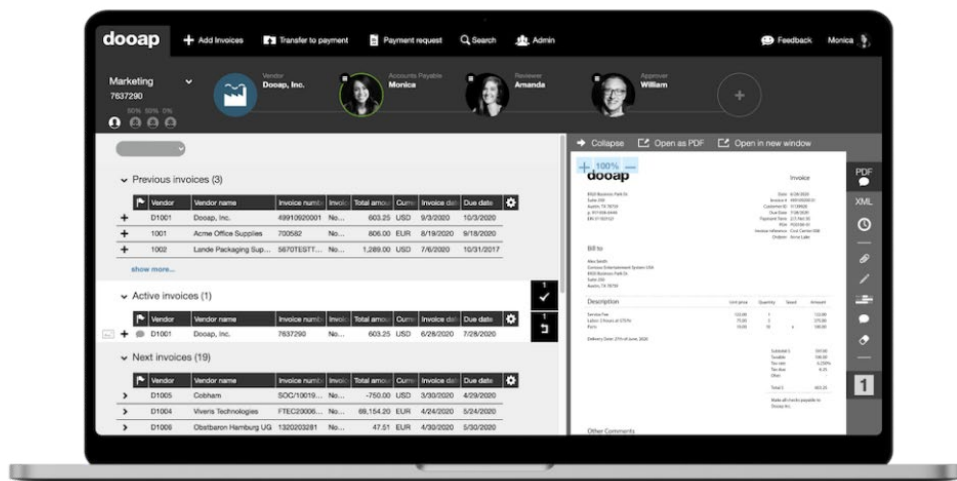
dooap + Add invoices Transfer to payment Payment request Search Admin Feedback Monica

Marketing
7637290
50% 50% 0%

Vendor
Dooap, Inc.

Accounts Payable
Monica

Reviewer
Amanda

Approver
William

Previous invoices (3)

| | Vendor | Vendor name | Invoice numb | Invoic | Total amou | Curre | Invoice dat | Due date |
|---|---|---|---|---|---|---|---|---|
| + | D1001 | Dooap, Inc. | 49910920001 | No... | 603.25 | USD | 9/3/2020 | 10/3/2020 |
| + | 1001 | Acme Office Supplies | 700582 | No... | 806.00 | EUR | 8/19/2020 | 9/18/2020 |
| + | 1002 | Lande Packaging Sup... | 5670TESTT... | No... | 1,289.00 | USD | 7/6/2020 | 10/31/2017 |

show more...

Active invoices (1)

| | Vendor | Vendor name | Invoice numb | Invoic | Total amou | Curre | Invoice dat | Due date |
|---|---|---|---|---|---|---|---|---|
| + | D1001 | Dooap, Inc. | 7637290 | No... | 603.25 | USD | 6/28/2020 | 7/28/2020 |

Next invoices (19)

| | Vendor | Vendor name | Invoice numb | Invoic | Total amou | Curre | Invoice dat | Due date |
|---|---|---|---|---|---|---|---|---|
| > | D1005 | Cobham | SOC/10019... | No... | -750.00 | USD | 3/30/2020 | 4/29/2020 |
| > | D1004 | Viveris Technologies | FTEC20006... | No... | 66,154.20 | EUR | 4/24/2020 | 5/24/2020 |
| > | D1006 | Obstbaron Hamburg UG | 1320203281 | No... | 47.51 | EUR | 4/30/2020 | 5/30/2020 |

1
1

Collapse Open as PDF Open in new window

100%
dooap
Invoice

Bill to

Description Unit price Quantity Taxed Amount

Other Comments

PDF
XML
1